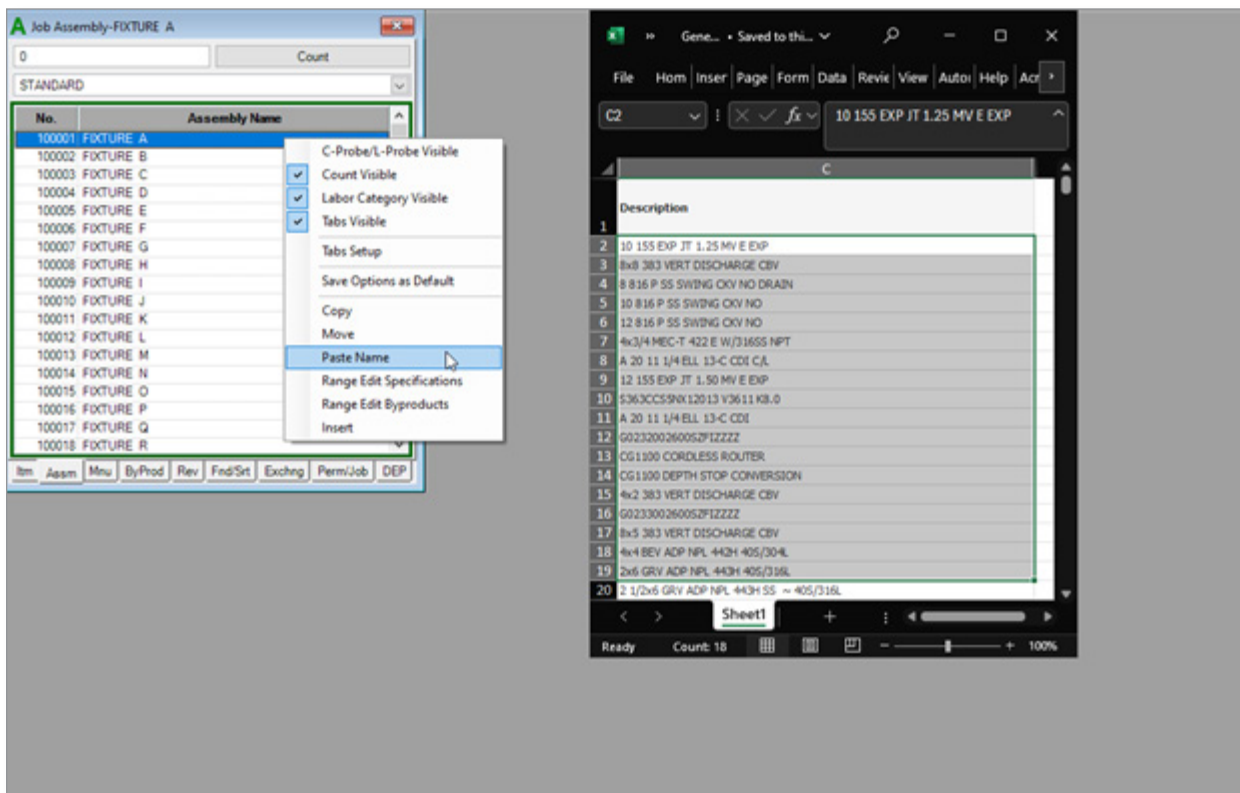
Job Assembly-FIXTURE A

0

Count

STANDARD

| No. | Assembly Name |
|---|---|
| 100001 | FIXTURE A |
| 100002 | FIXTURE B |
| 100003 | FIXTURE C |
| 100004 | FIXTURE D |
| 100005 | FIXTURE E |
| 100006 | FIXTURE F |
| 100007 | FIXTURE G |
| 100008 | FIXTURE H |
| 100009 | FIXTURE I |
| 100010 | FIXTURE J |
| 100011 | FIXTURE K |
| 100012 | FIXTURE L |
| 100013 | FIXTURE M |
| 100014 | FIXTURE N |
| 100015 | FIXTURE O |
| 100016 | FIXTURE P |
| 100017 | FIXTURE Q |
| 100018 | FIXTURE R |

C-Probe/L-Probe Visible
Count Visible
Labor Category Visible
Tabs Visible
Tabs Setup
Save Options as Default
Copy
Move
Paste Name
Range Edit Specifications
Range Edit Byproducts
Insert

Itm Assm Mnu ByProd Rev Fnd/Srt Exchng Perm/Job DEP

Gene... • Saved to thi...

File Hom Inser Page Form Data Revie View Autor Help Acr

C2 $fx$ 10 155 EXP JT 1.25 MV E EXP

| | C |
|---|---|
| 1 | Description |
| 2 | 10 155 EXP JT 1.25 MV E EXP |
| 3 | 8x8 383 VERT DISCHARGE CBV |
| 4 | 8 816 P SS SWING CKV NO DRAIN |
| 5 | 10 816 P SS SWING CKV NO |
| 6 | 12 816 P SS SWING CKV NO |
| 7 | 4x3/4 MEC-T 422 E W/316SS NPT |
| 8 | A 20 11 1/4 ELL 13-C CDI C/L |
| 9 | 12 155 EXP JT 1.50 MV E EXP |
| 10 | S363CCSSNX12013 V3611 K8.0 |
| 11 | A 20 11 1/4 ELL 13-C CDI |
| 12 | G0232002600SZFIZZZZ |
| 13 | CG1100 CORDLESS ROUTER |
| 14 | CG1100 DEPTH STOP CONVERSION |
| 15 | 4x2 383 VERT DISCHARGE CBV |
| 16 | G0233002600SZFIZZZZ |
| 17 | 8x5 383 VERT DISCHARGE CBV |
| 18 | 4x4 BEV ADP NPL 442H 405/304L |
| 19 | 2x6 GRV ADP NPL 443H 405/316L |
| 20 | 2 1/2x6 GRV ADP NPL 443H SS ~ 405/316L |

Sheet1

Ready Count: 18 100%